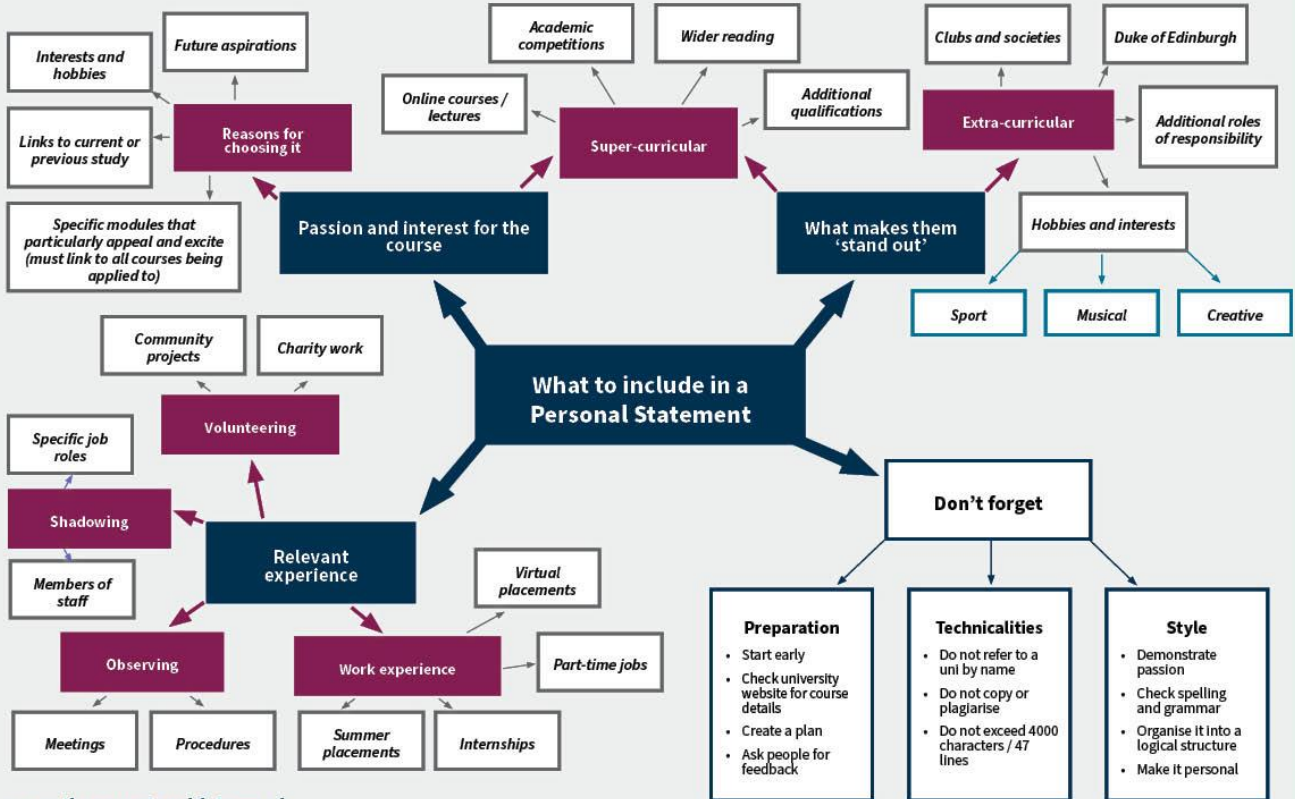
What to include in a Personal Statement

Passion and interest for the course

Reasons for choosing it

Interests and hobbies

Future aspirations

Links to current or previous study

Specific modules that particularly appeal and excite (must link to all courses being applied to)

Super-curricular

Academic competitions

Wider reading

Online courses / lectures

Additional qualifications

What makes them 'stand out'

Extra-curricular

Clubs and societies

Duke of Edinburgh

Additional roles of responsibility

Hobbies and interests

Sport

Musical

Creative

Relevant experience

Volunteering

Community projects

Charity work

Shadowing

Specific job roles

Members of staff

Observing

Meetings

Procedures

Work experience

Virtual placements

Part-time jobs

Summer placements

Internships

Don't forget

Preparation
- Start early
- Check university website for course details
- Create a plan
- Ask people for feedback

Technicalities
- Do not refer to a uni by name
- Do not copy or plagiarise
- Do not exceed 4000 characters / 47 lines

Style
- Demonstrate passion
- Check spelling and grammar
- Organise it into a logical structure
- Make it personal